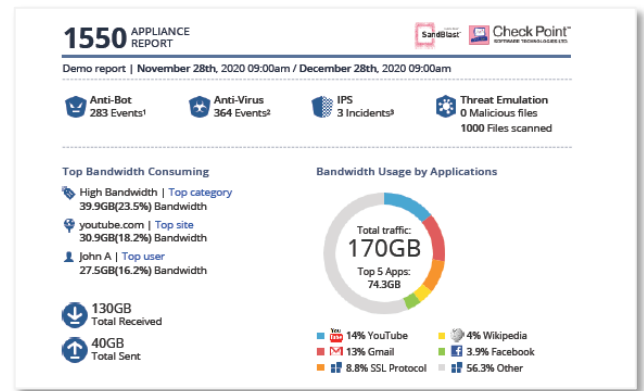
1550 APPLIANCE REPORT

SandBlast

Check Point SOFTWARE TECHNOLOGIES LTD.

Demo report | November 28th, 2020 09:00am / December 28th, 2020 09:00am

Anti-Bot
283 Events¹

Anti-Virus
364 Events²

IPS
3 Incidents³

Threat Emulation
0 Malicious files
1000 Files scanned

Top Bandwidth Consuming

High Bandwidth | Top category
39.9GB(23.5%) Bandwidth

youtube.com | Top site
30.9GB(18.2%) Bandwidth

John A | Top user
27.5GB(16.2%) Bandwidth

130GB
Total Received

40GB
Total Sent

Bandwidth Usage by Applications

Total traffic:
170GB
Top 5 Apps:
74.3GB

14% YouTube
4% Wikipedia
13% Gmail
3.9% Facebook
8.8% SSL Protocol
56.3% Other